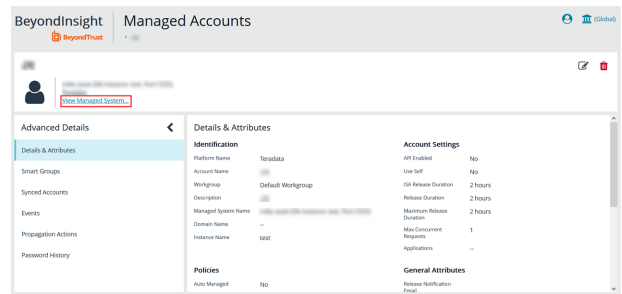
BeyondInsight
BeyondTrust
Managed Accounts
> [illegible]
(Global)

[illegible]
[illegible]
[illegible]
View Managed System...

Advanced Details
Details & Attributes
Smart Groups
Synced Accounts
Events
Propagation Actions
Password History

Details & Attributes

Identification

| | |
|---|---|
| Platform Name | Teradata |
| Account Name | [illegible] |
| Workgroup | Default Workgroup |
| Description | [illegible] |
| Managed System Name | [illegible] |
| Domain Name | -- |
| Instance Name | test |

Account Settings

| | |
|---|---|
| API Enabled | No |
| Use Self | No |
| ISA Release Duration | 2 hours |
| Release Duration | 2 hours |
| Maximum Release Duration | 2 hours |
| Max Concurrent Requests | 1 |
| Applications | -- |

Policies

| | |
|---|---|
| Auto Managed | No |

General Attributes

Release Notification Email